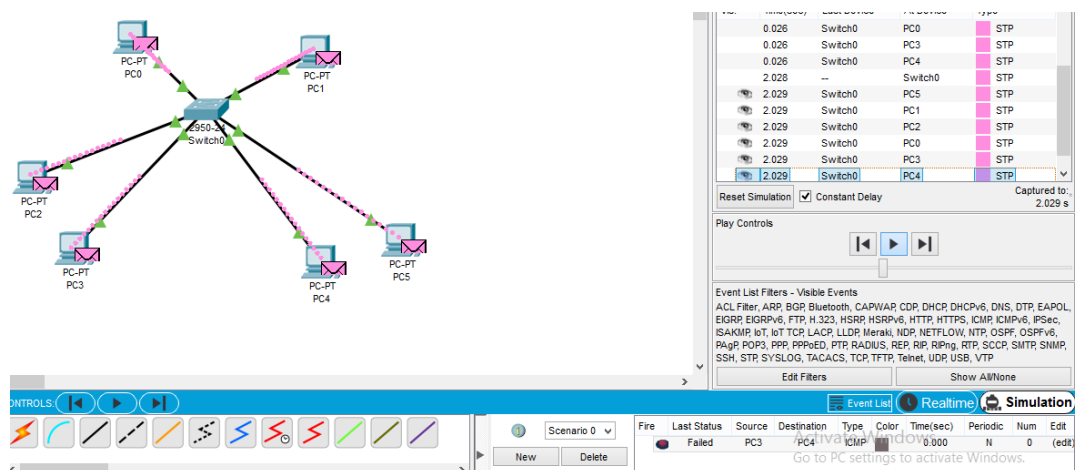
PC-PT
PC0

PC-PT
PC1

2950-24
Switch0

PC-PT
PC2

PC-PT
PC3

PC-PT
PC4

PC-PT
PC5

| Vis. | Time(sec) | Last Device | At Device | Type |
|---|---|---|---|---|
| | 0.026 | Switch0 | PC0 | STP |
| | 0.026 | Switch0 | PC3 | STP |
| | 0.026 | Switch0 | PC4 | STP |
| | 2.028 | -- | Switch0 | STP |
| | 2.029 | Switch0 | PC5 | STP |
| | 2.029 | Switch0 | PC1 | STP |
| | 2.029 | Switch0 | PC2 | STP |
| | 2.029 | Switch0 | PC0 | STP |
| | 2.029 | Switch0 | PC3 | STP |
| | 2.029 | Switch0 | PC4 | STP |

Reset Simulation
Constant Delay
Captured to:
2.029 s

Play Controls

Event List Filters - Visible Events
ACL Filter, ARP, BGP, Bluetooth, CAPWAP, CDP, DHCP, DHCPv6, DNS, DTP, EAPOL, EIGRP, EIGRPv6, FTP, H.323, HSRP, HSRPv6, HTTP, HTTPS, ICMP, ICMPv6, IPSec, ISAKMP, IoT, IoT TCP, LACP, LLDP, Meraki, NDP, NETFLOW, NTP, OSPF, OSPFv6, PAgP, POP3, PPP, PPPoED, PTP, RADIUS, REP, RIP, RIPng, RTP, SCCP, SMTP, SNMP, SSH, STP, SYSLOG, TACACS, TCP, TFTP, Telnet, UDP, USB, VTP

Edit Filters
Show All/None

CONTROLS:
Event List
Realtime
Simulation

Scenario 0
New
Delete

| Fire | Last Status | Source | Destination | Type | Color | Time(sec) | Periodic | Num | Edit |
|---|---|---|---|---|---|---|---|---|---|
| | Failed | PC3 | PC4 | ICMP | | 0.000 | N | 0 | (edit) |

Activate Windows
Go to PC settings to activate Windows.